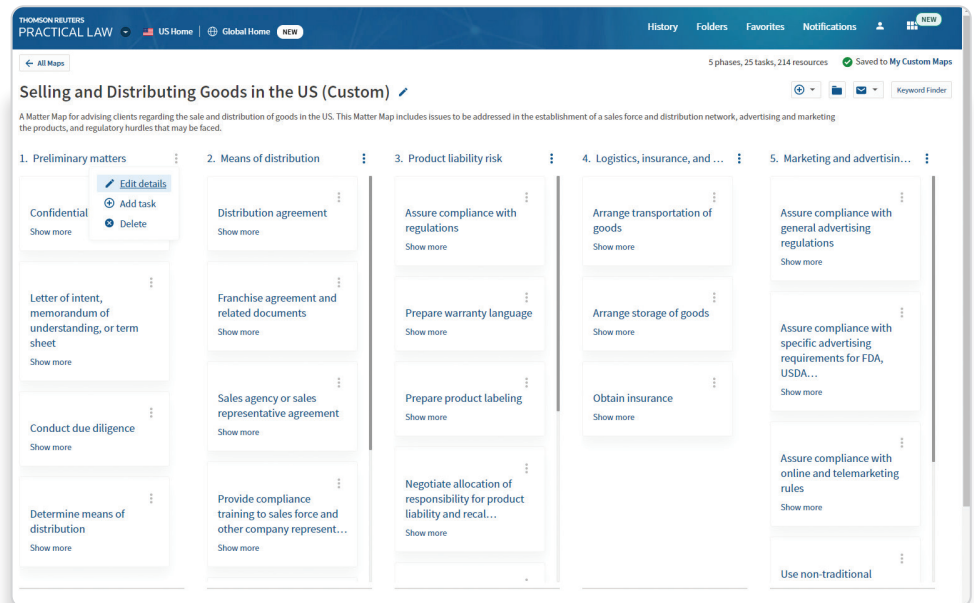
THOMSON REUTERS
PRACTICAL LAW

US Home | Global Home NEW

History Folders Favorites Notifications NEW

All Maps

5 phases, 25 tasks, 214 resources Saved to My Custom Maps

Selling and Distributing Goods in the US (Custom)

Keyword Finder

A Matter Map for advising clients regarding the sale and distribution of goods in the US. This Matter Map includes issues to be addressed in the establishment of a sales force and distribution network, advertising and marketing the products, and regulatory hurdles that may be faced.

1. Preliminary matters

Edit details
Add task
Delete

Confidential
Show more

Letter of intent, memorandum of understanding, or term sheet
Show more

Conduct due diligence
Show more

Determine means of distribution
Show more

2. Means of distribution

Distribution agreement
Show more

Franchise agreement and related documents
Show more

Sales agency or sales representative agreement
Show more

Provide compliance training to sales force and other company represent…
Show more

3. Product liability risk

Assure compliance with regulations
Show more

Prepare warranty language
Show more

Prepare product labeling
Show more

Negotiate allocation of responsibility for product liability and recal…
Show more

4. Logistics, insurance, and …

Arrange transportation of goods
Show more

Arrange storage of goods
Show more

Obtain insurance
Show more

5. Marketing and advertisin…

Assure compliance with general advertising regulations
Show more

Assure compliance with specific advertising requirements for FDA, USDA…
Show more

Assure compliance with online and telemarketing rules
Show more

Use non-traditional